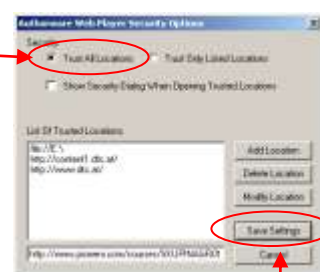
Authorware Web Player Security Options

Security

Trust All Locations

Trust Only Listed Locations

Show Security Dialog When Opening Trusted Locations

List Of Trusted Locations

file://E:\

http://content1.dtc.at/

http://www.dtc.at/

Add Location

Delete Location

Modify Location

Save Settings

http://www.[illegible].com/courses/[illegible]

Cancel